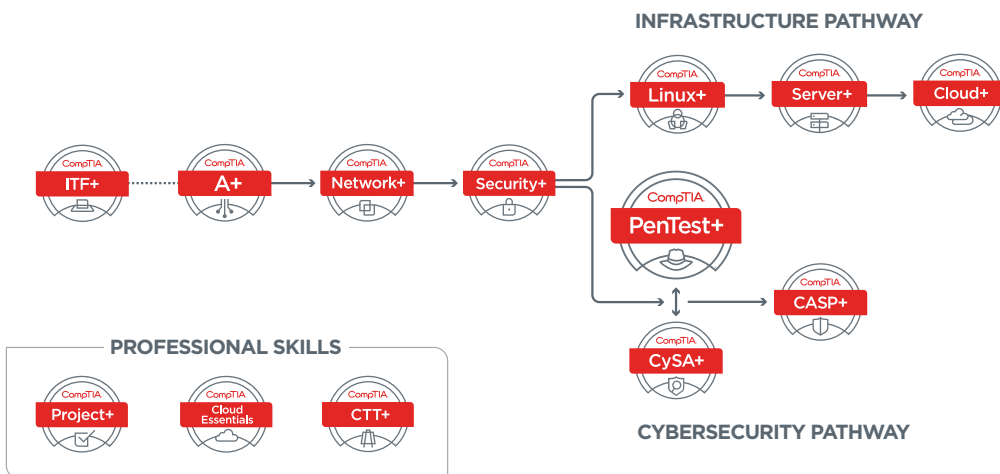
INFRASTRUCTURE PATHWAY

CompTIA
Linux+

CompTIA
Server+

CompTIA
Cloud+

CompTIA
ITF+

CompTIA
A+

CompTIA
Network+

CompTIA
Security+

CompTIA
PenTest+

CompTIA
CASP+

CompTIA
CySA+

PROFESSIONAL SKILLS

CompTIA
Project+

CompTIA
Cloud Essentials

CompTIA
CTT+

CYBERSECURITY PATHWAY